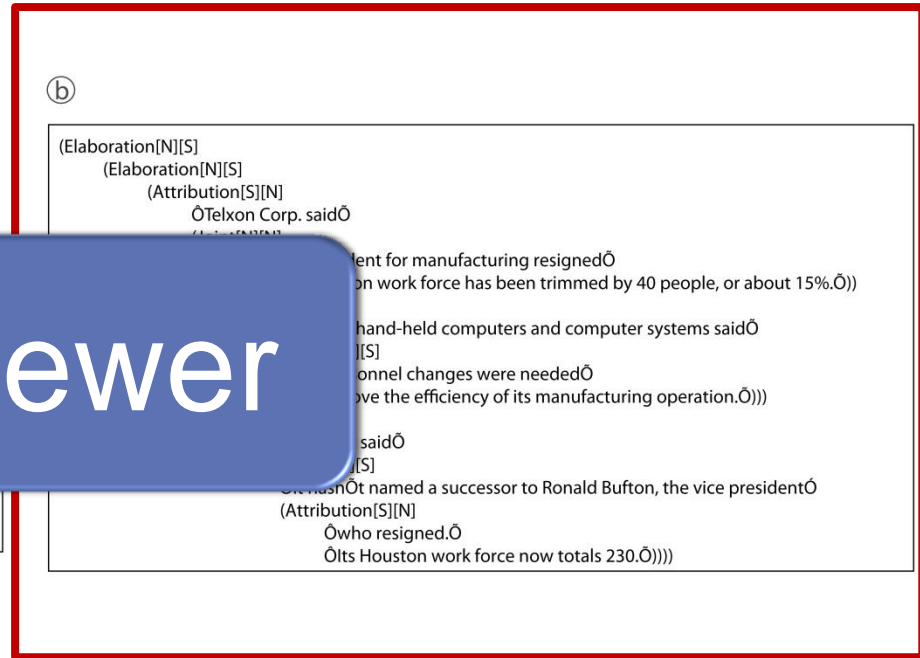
ⓑ

(Elaboration[N][S]
(Elaboration[N][S]
(Attribution[S][N]
ÔTelxon Corp. saidÕ
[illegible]dent for manufacturing resignedÕ
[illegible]on work force has been trimmed by 40 people, or about 15%.Õ))
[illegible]hand-held computers and computer systems saidÕ
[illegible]][S]
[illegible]onnel changes were neededÕ
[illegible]ove the efficiency of its manufacturing operation.Õ)))
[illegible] saidÕ
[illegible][S]
ÔIt hasnÕt named a successor to Ronald Bufton, the vice presidentÓ
(Attribution[S][N]
Ôwho resigned.Õ
ÔIts Houston work force now totals 230.Õ))))

ewer